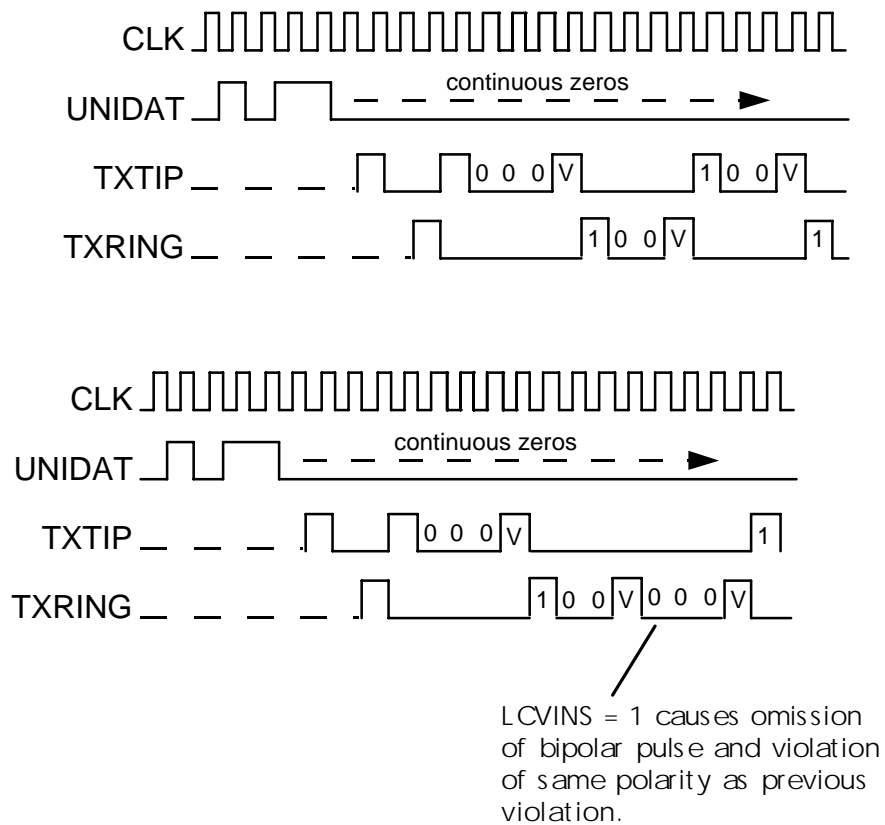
CLK

UNIDAT

continuous zeros

TXTIP

0 0 0 V

1 0 0 V

TXRING

1 0 0 V

1

CLK

UNIDAT

continuous zeros

TXTIP

0 0 0 V

1

TXRING

1 0 0 V 0 0 0 V

LCVINS = 1 causes omission of bipolar pulse and violation of same polarity as previous violation.